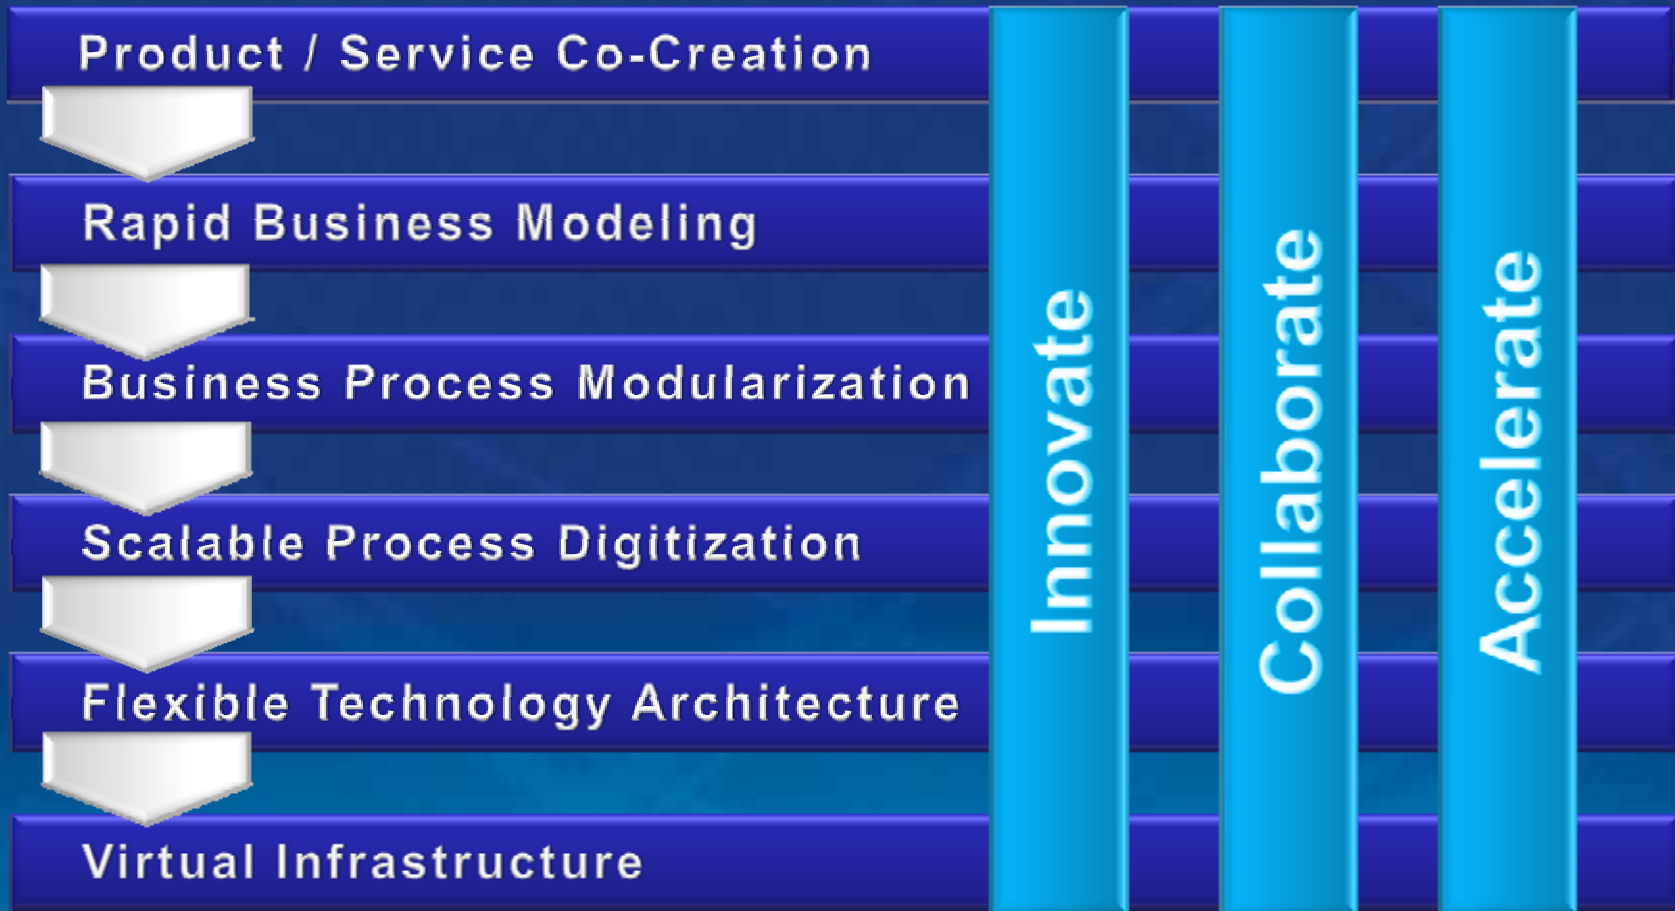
Product / Service Co-Creation

Rapid Business Modeling

Business Process Modularization

Scalable Process Digitization

Flexible Technology Architecture

Virtual Infrastructure

Innovate

Collaborate

Accelerate